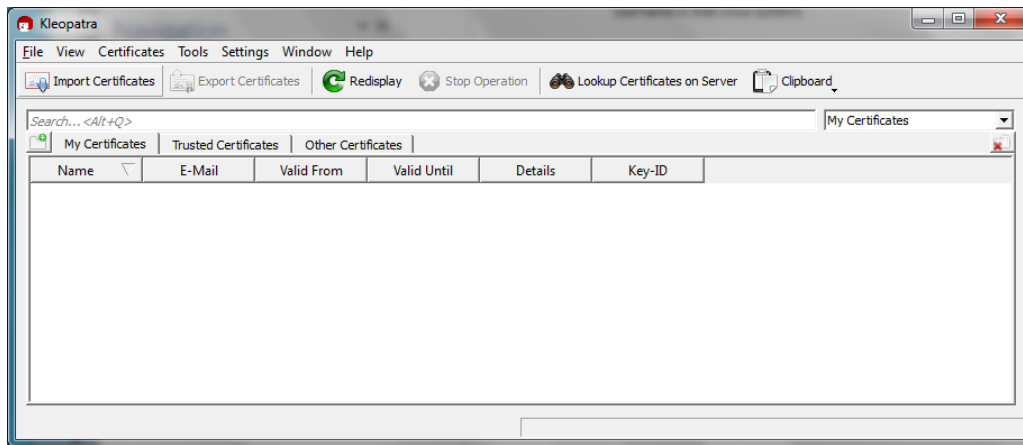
Kleopatra

File View Certificates Tools Settings Window Help

Import Certificates Export Certificates Redisplay Stop Operation Lookup Certificates on Server Clipboard

Search... <Alt+Q>

My Certificates

My Certificates Trusted Certificates Other Certificates

| Name | E-Mail | Valid From | Valid Until | Details | Key-ID |
|---|---|---|---|---|---|